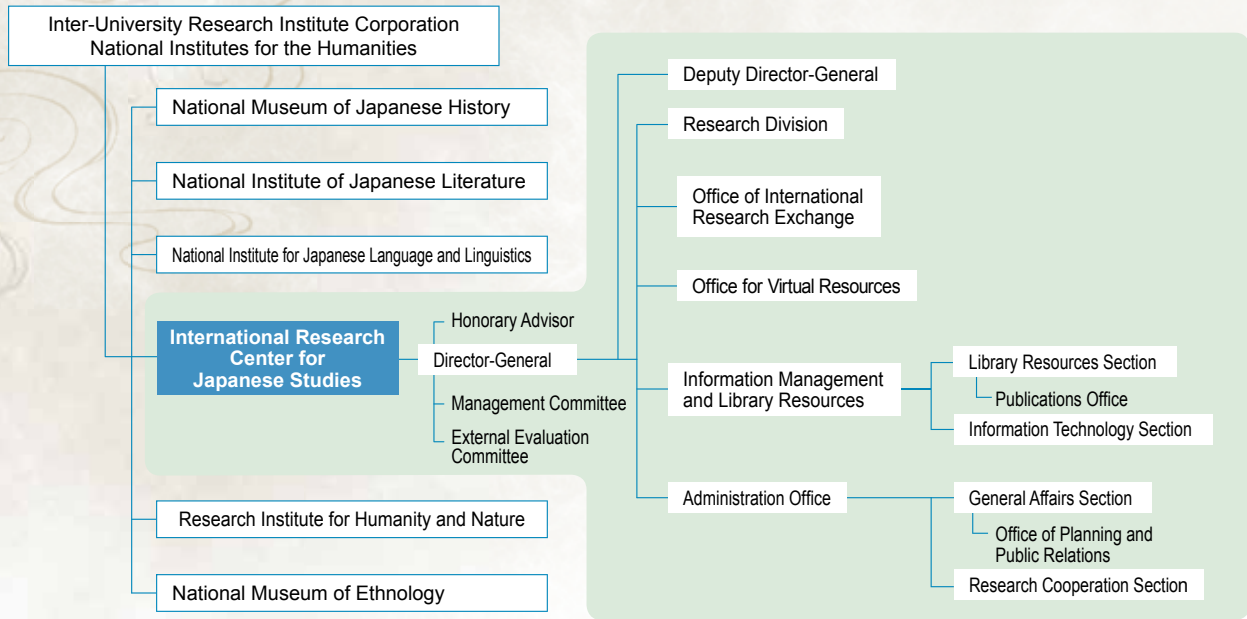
Inter-University Research Institute Corporation
National Institutes for the Humanities

National Museum of Japanese History

National Institute of Japanese Literature

National Institute for Japanese Language and Linguistics

International Research Center for Japanese Studies

Honorary Advisor

Director-General

Management Committee

External Evaluation Committee

Research Institute for Humanity and Nature

National Museum of Ethnology

Deputy Director-General

Research Division

Office of International Research Exchange

Office for Virtual Resources

Information Management and Library Resources

Library Resources Section

Publications Office

Information Technology Section

Administration Office

General Affairs Section

Office of Planning and Public Relations

Research Cooperation Section